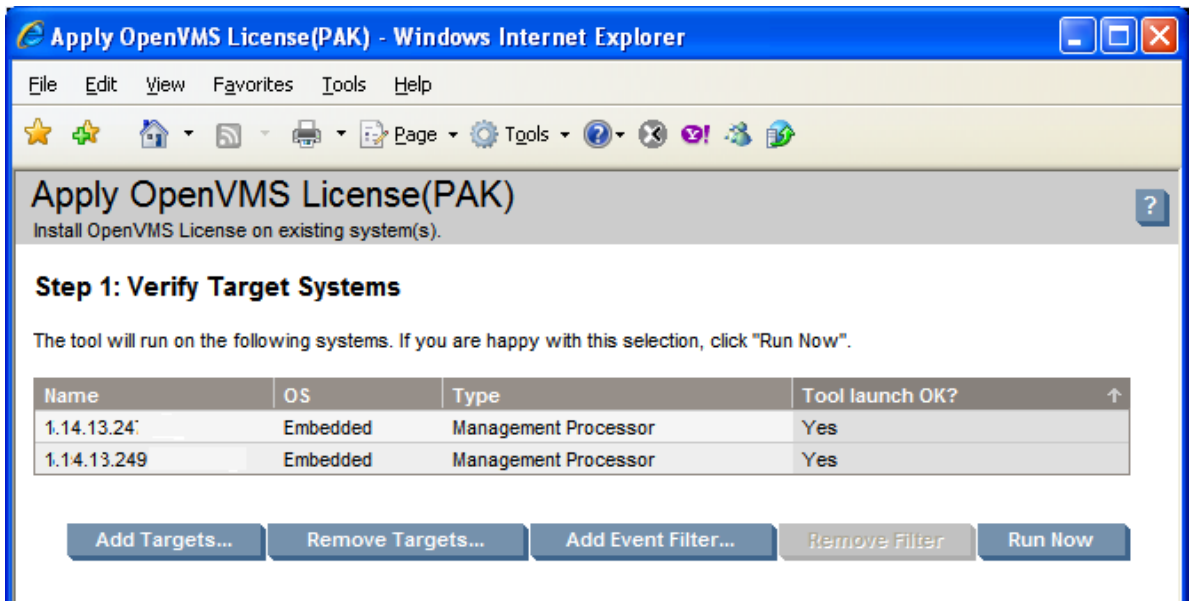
Apply OpenVMS License(PAK) - Windows Internet Explorer

File Edit View Favorites Tools Help

Page Tools

Apply OpenVMS License(PAK)
Install OpenVMS License on existing system(s).

?

Step 1: Verify Target Systems

The tool will run on the following systems. If you are happy with this selection, click "Run Now".

| Name | OS | Type | Tool launch OK? |
|---|---|---|---|
| 1.14.13.24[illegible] | Embedded | Management Processor | Yes |
| 1.14.13.249 | Embedded | Management Processor | Yes |

Add Targets... Remove Targets... Add Event Filter... Remove Filter Run Now